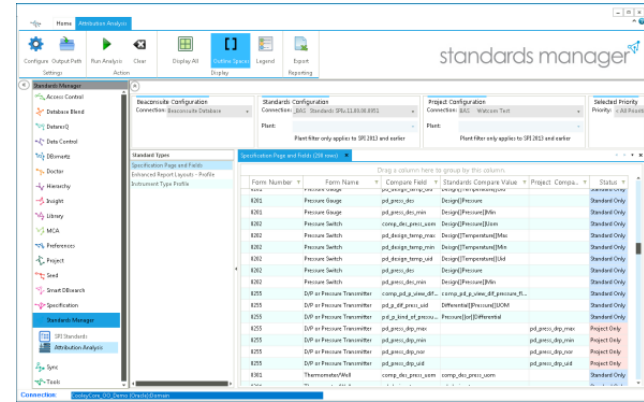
Home Attribution Analysis

Configure Output Path Settings
Run Analysis Clear Action
Display All Outline Spaces Legend Display
Export Reporting

standards manager

Standards Manager
Access Control
Database Blend
DeleteIt
Data Control
DBsmartz
Doctor
Hierarchy
Insight
Library
MCA
Preferences
Project
Seed
Smart DBsearch
Specification
Standards Manager
SPI Standards
Attribution Analysis
Sync
Tools

Beaconsite Configuration
Connection: Beaconsite Database

Standards Configuration
Connection: _BAS Standards SPIx 13.00.00.0951
Plant:
Plant filter only applies to SPI 2013 and earlier

Project Configuration
Connection: _BAS Watcom Test
Plant:
Plant filter only applies to SPI 2013 and earlier

Selected Priority
Priority: < All Priorit

Standard Types
Specification Page and Fields
Enhanced Report Layouts - Profile
Instrument Type Profile

Specification Page and Fields (298 rows)

Drag a column here to group by this column.

| Form Number | Form Name | Compare Field | Standards Compare Value | Project Compa... | Status |
|---|---|---|---|---|---|
| 6261 | Pressure Gauge | pd_design_temp_uid | Design[][Temperature][Uid] | | Standard Only |
| 6261 | Pressure Gauge | pd_press_des | Design[][Pressure] | | Standard Only |
| 6261 | Pressure Gauge | pd_press_des_min | Design[][Pressure][Min] | | Standard Only |
| 6262 | Pressure Switch | comp_des_press_uom | Design[][Pressure][Uom] | | Standard Only |
| 6262 | Pressure Switch | pd_design_temp_max | Design[][Temperature][Max] | | Standard Only |
| 6262 | Pressure Switch | pd_design_temp_min | Design[][Temperature][Min] | | Standard Only |
| 6262 | Pressure Switch | pd_design_temp_uid | Design[][Temperature][Uid] | | Standard Only |
| 6262 | Pressure Switch | pd_press_des | Design[][Pressure] | | Standard Only |
| 6262 | Pressure Switch | pd_press_des_min | Design[][Pressure][Min] | | Standard Only |
| 6255 | D/P or Pressure Transmitter | comp_pd_p_view_dif... | comp_pd_p_view_dif_pressure_fl... | | Standard Only |
| 6255 | D/P or Pressure Transmitter | pd_p_dif_press_uid | Differential[][Pressure][UOM] | | Standard Only |
| 6255 | D/P or Pressure Transmitter | pd_p_kind_of_press... | Pressure[][or][Differential] | | Standard Only |
| 6255 | D/P or Pressure Transmitter | pd_press_dsp_max | | pd_press_dsp_max | Project Only |
| 6255 | D/P or Pressure Transmitter | pd_press_dsp_min | | pd_press_dsp_min | Project Only |
| 6255 | D/P or Pressure Transmitter | pd_press_dsp_nor | | pd_press_dsp_nor | Project Only |
| 6255 | D/P or Pressure Transmitter | pd_press_dsp_uid | | pd_press_dsp_uid | Project Only |
| 6301 | Thermometer/Well | comp_des_press_uom | comp_des_press_uom | | Standard Only |

Connection: CookeyCore_OO_Demo (Oracle)(Domain)